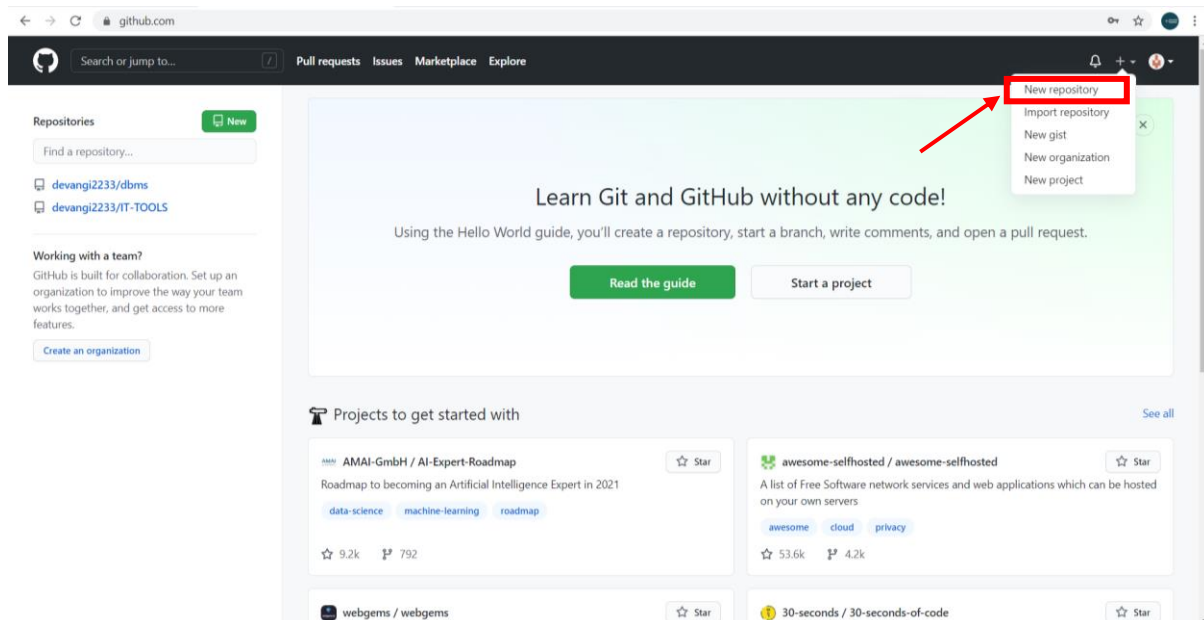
github.com

Search or jump to...

Pull requests Issues Marketplace Explore

New repository
Import repository
New gist
New organization
New project

Repositories

New

Find a repository...

devangi2233/dbms
devangi2233/IT-TOOLS

Working with a team?
GitHub is built for collaboration. Set up an organization to improve the way your team works together, and get access to more features.

Create an organization

Learn Git and GitHub without any code!

Using the Hello World guide, you'll create a repository, start a branch, write comments, and open a pull request.

Read the guide

Start a project

Projects to get started with

See all

AMAI-GmbH / AI-Expert-Roadmap

Star

Roadmap to becoming an Artificial Intelligence Expert in 2021

data-science machine-learning roadmap

9.2k 792

awesome-selfhosted / awesome-selfhosted

Star

A list of Free Software network services and web applications which can be hosted on your own servers

awesome cloud privacy

53.6k 4.2k

webgems / webgems

Star

30-seconds / 30-seconds-of-code

Star